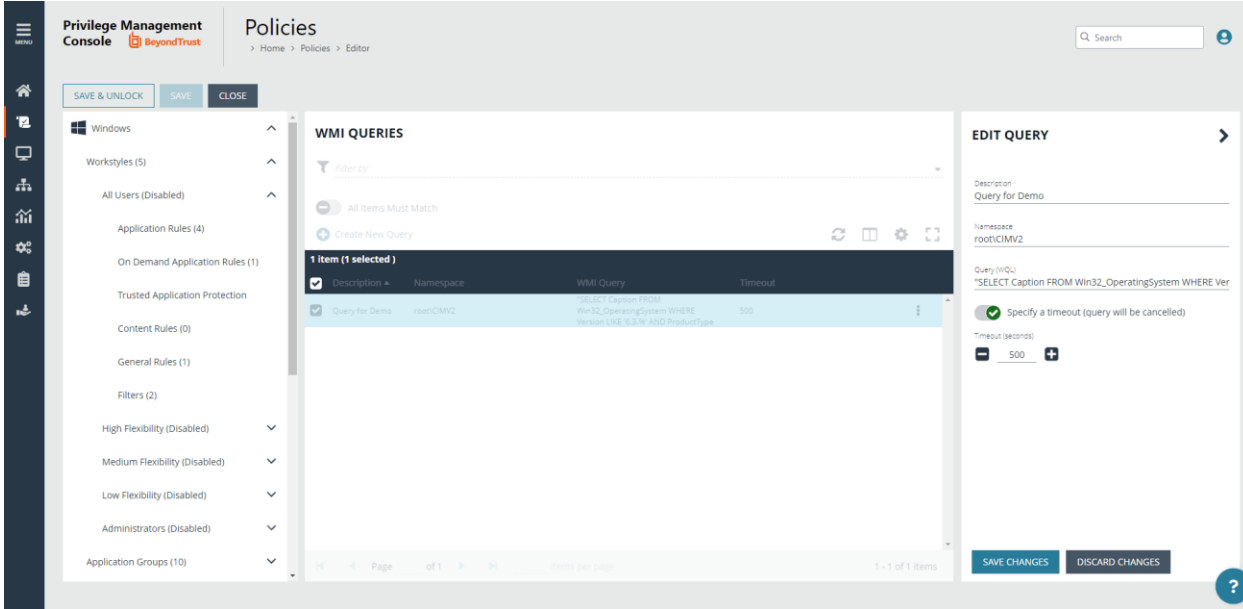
MENU

Privilege Management Console BeyondTrust

Policies
> Home > Policies > Editor

Search

SAVE & UNLOCK SAVE CLOSE

Windows
Workstyles (5)
All Users (Disabled)
Application Rules (4)
On Demand Application Rules (1)
Trusted Application Protection
Content Rules (0)
General Rules (1)
Filters (2)
High Flexibility (Disabled)
Medium Flexibility (Disabled)
Low Flexibility (Disabled)
Administrators (Disabled)
Application Groups (10)

WMI QUERIES
Filter by
All Items Must Match
Create New Query
1 item (1 selected)

| Description | Namespace | WMI Query | Timeout |
|---|---|---|---|
| Query for Demo | root\CIMV2 | "SELECT Caption FROM Win32_OperatingSystem WHERE Version LIKE '6.3.%' AND ProductType | 500 |

Page of 1 Items per page 1 - 1 of 1 items

EDIT QUERY
Description
Query for Demo
Namespace
root\CIMV2
Query (WQL)
"SELECT Caption FROM Win32_OperatingSystem WHERE Ver
Specify a timeout (query will be cancelled)
Timeout (seconds)
500
SAVE CHANGES DISCARD CHANGES
?